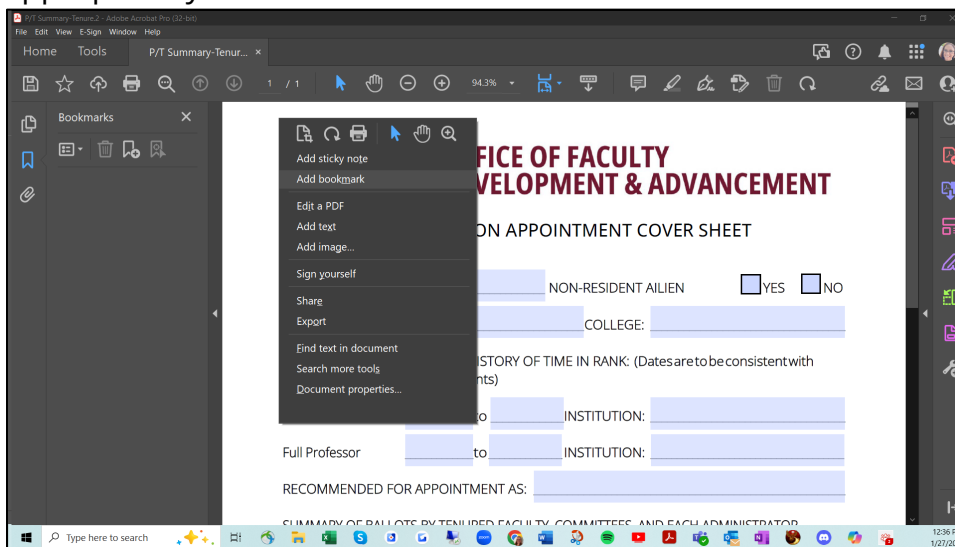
P/T Summary-Tenure.2 - Adobe Acrobat Pro (32-bit)
File Edit View E-Sign Window Help

Home Tools P/T Summary-Tenur... ×

1 / 1 94.3%

Bookmarks ×

Add sticky note
Add bookmark
Edit a PDF
Add text
Add image...
Sign yourself
Share
Export
Find text in document
Search more tools
Document properties...

FICE OF FACULTY
VELOPMENT & ADVANCEMENT

ON APPOINTMENT COVER SHEET

NON-RESIDENT AILIEN YES NO

COLLEGE:

STORY OF TIME IN RANK: (Dates are to be consistent with
nts)

to INSTITUTION:

Full Professor to INSTITUTION:

RECOMMENDED FOR APPOINTMENT AS:

SUMMARY OF BALLOTS BY TENURED FACULTY, COMMITTEES, AND EACH ADMINISTRATOR

Type here to search

12:36
1/27/2